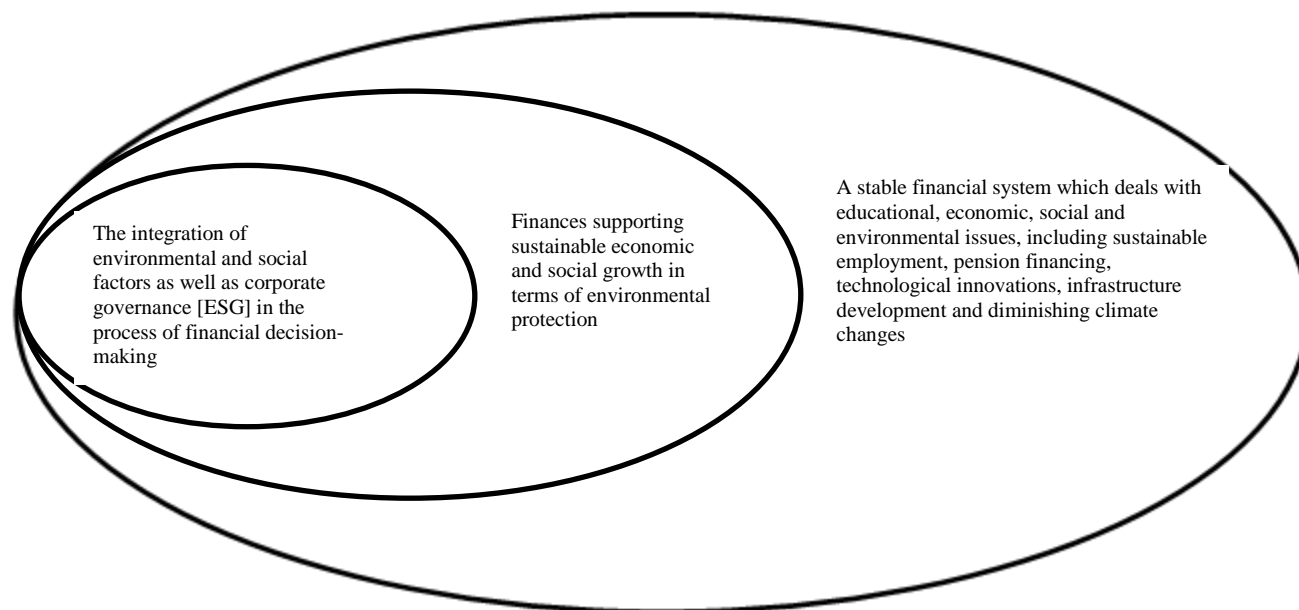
The integration of environmental and social factors as well as corporate governance [ESG] in the process of financial decision-making

Finances supporting sustainable economic and social growth in terms of environmental protection

A stable financial system which deals with educational, economic, social and environmental issues, including sustainable employment, pension financing, technological innovations, infrastructure development and diminishing climate changes